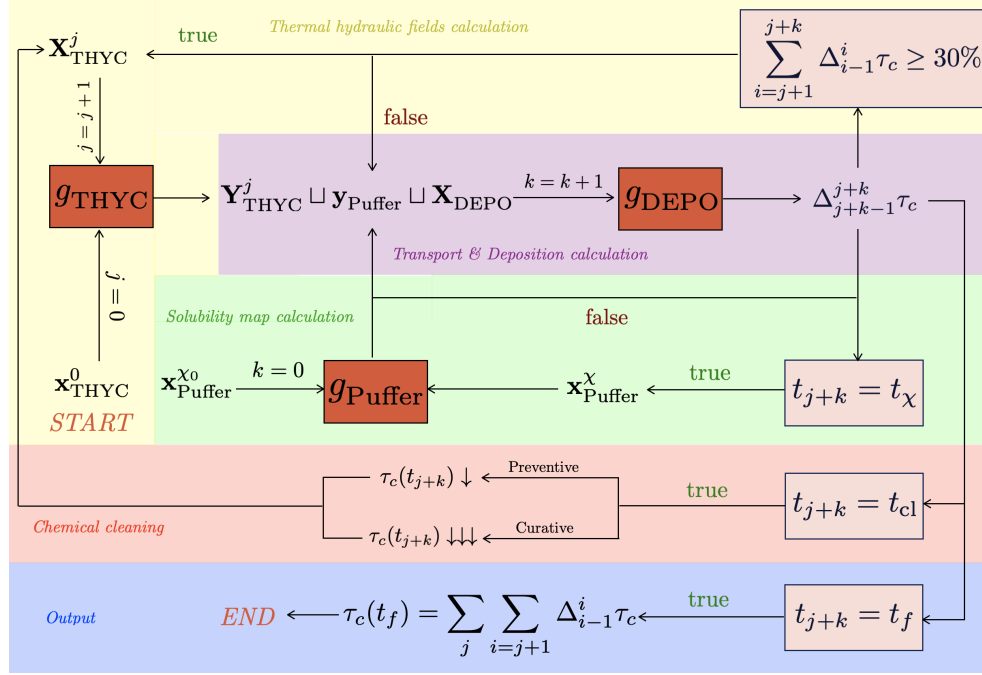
Thermal hydraulic fields calculation

$\mathbf{X}^{j}_{\mathrm{THYC}}$

true

$\sum_{i=j+1}^{j+k} \Delta^{i}_{i-1}\tau_c \geq 30\%$

$j=j+1$

false

$g_{\mathbf{THYC}}$

$\mathbf{Y}^{j}_{\mathrm{THYC}} \sqcup \mathbf{y}_{\mathrm{Puffer}} \sqcup \mathbf{X}_{\mathrm{DEPO}}$

$k=k+1$

$g_{\mathbf{DEPO}}$

$\Delta^{j+k}_{j+k-1}\tau_c$

Transport & Deposition calculation

$j=0$

Solubility map calculation

false

$\mathbf{x}^{0}_{\mathrm{THYC}}$

START

$\mathbf{x}^{\chi_0}_{\mathrm{Puffer}}$

$k=0$

$g_{\mathbf{Puffer}}$

$\mathbf{x}^{\chi}_{\mathrm{Puffer}}$

true

$t_{j+k}=t_{\chi}$

$\tau_c(t_{j+k})\downarrow$

Preventive

true

$t_{j+k}=t_{\mathrm{cl}}$

Chemical cleaning

$\tau_c(t_{j+k})\downarrow\downarrow\downarrow$

Curative

Output

END

$\tau_c(t_f)=\sum_{j}\sum_{i=j+1}\Delta^{i}_{i-1}\tau_c$

true

$t_{j+k}=t_f$